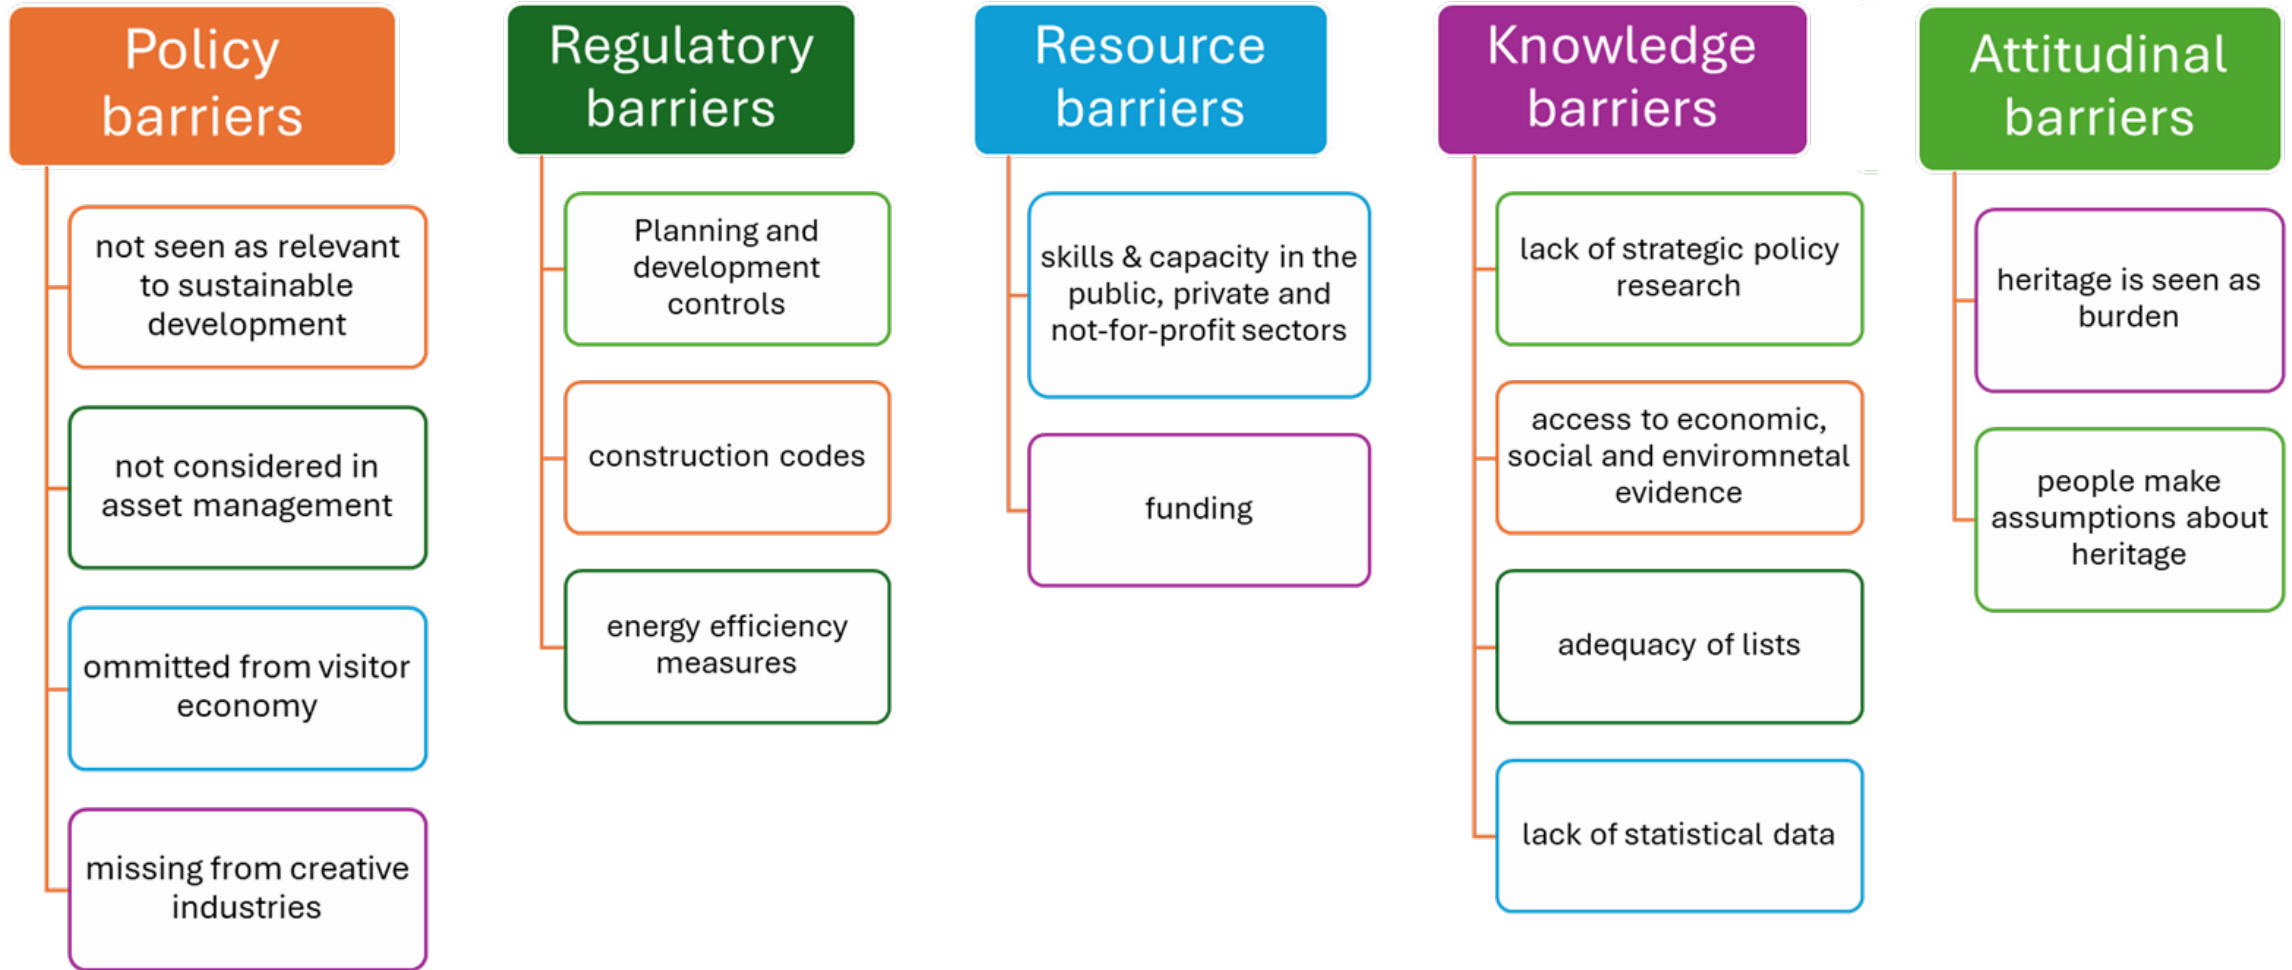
Policy barriers

not seen as relevant to sustainable development

not considered in asset management

ommitted from visitor economy

missing from creative industries

Regulatory barriers

Planning and development controls

construction codes

energy efficiency measures

Resource barriers

skills & capacity in the public, private and not-for-profit sectors

funding

Knowledge barriers

lack of strategic policy research

access to economic, social and enviromnetal evidence

adequacy of lists

lack of statistical data

Attitudinal barriers

heritage is seen as burden

people make assumptions about heritage